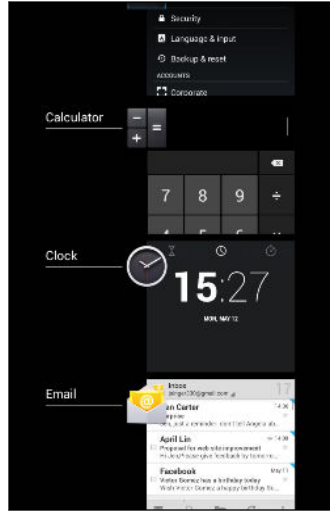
Security
Language & input
Backup & reset
ACCOUNTS
Corporate

Calculator

7 8 9 ÷

Clock

15:27
MON, MAY 12

Email

Inbox
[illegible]
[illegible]n Carter
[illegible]
April Lin
Proposal for website improvement
Victor Gomez has a birthday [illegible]
Facebook
Victor Gomez has a birthday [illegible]
17
May 11